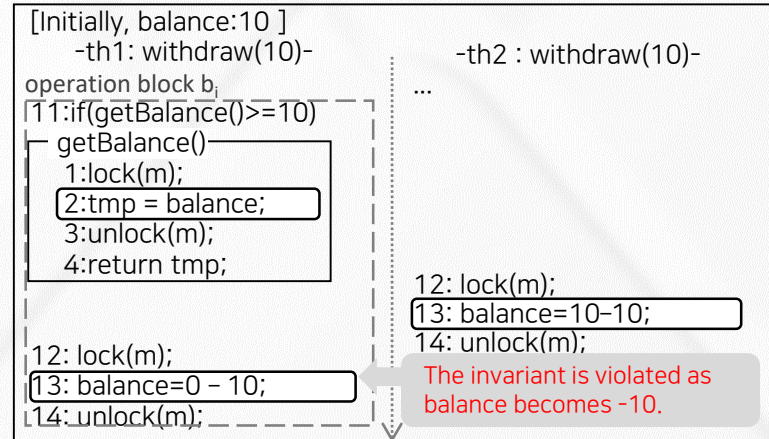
[Initially, balance:10 ]

-th1: withdraw(10)-

-th2 : withdraw(10)-

operation block $b_i$

11:if(getBalance()>=10)

getBalance()

1:lock(m);

2:tmp = balance;

3:unlock(m);

4:return tmp;

...

12: lock(m);

13: balance=10–10;

14: unlock(m);

12: lock(m);

13: balance=0 – 10;

14: unlock(m);

The invariant is violated as balance becomes -10.